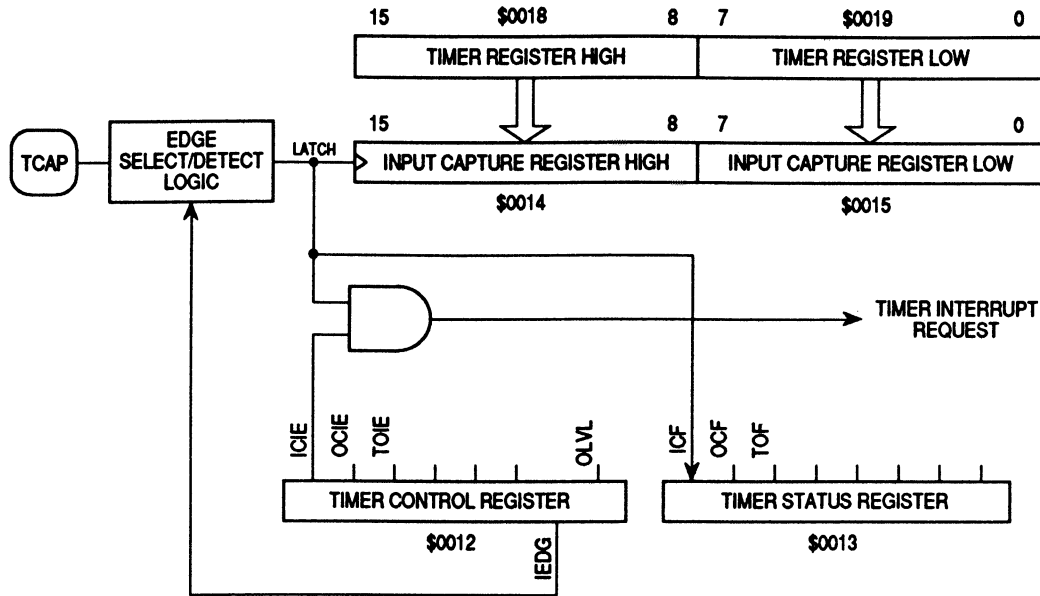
15
$0018
8
7
$0019
0
TIMER REGISTER HIGH
TIMER REGISTER LOW
15
8
7
0
TCAP
EDGE SELECT/DETECT LOGIC
LATCH
INPUT CAPTURE REGISTER HIGH
INPUT CAPTURE REGISTER LOW
$0014
$0015
TIMER INTERRUPT REQUEST
ICIE
OCIE
TOIE
OLVL
ICF
OCF
TOF
TIMER CONTROL REGISTER
TIMER STATUS REGISTER
$0012
IEDG
$0013